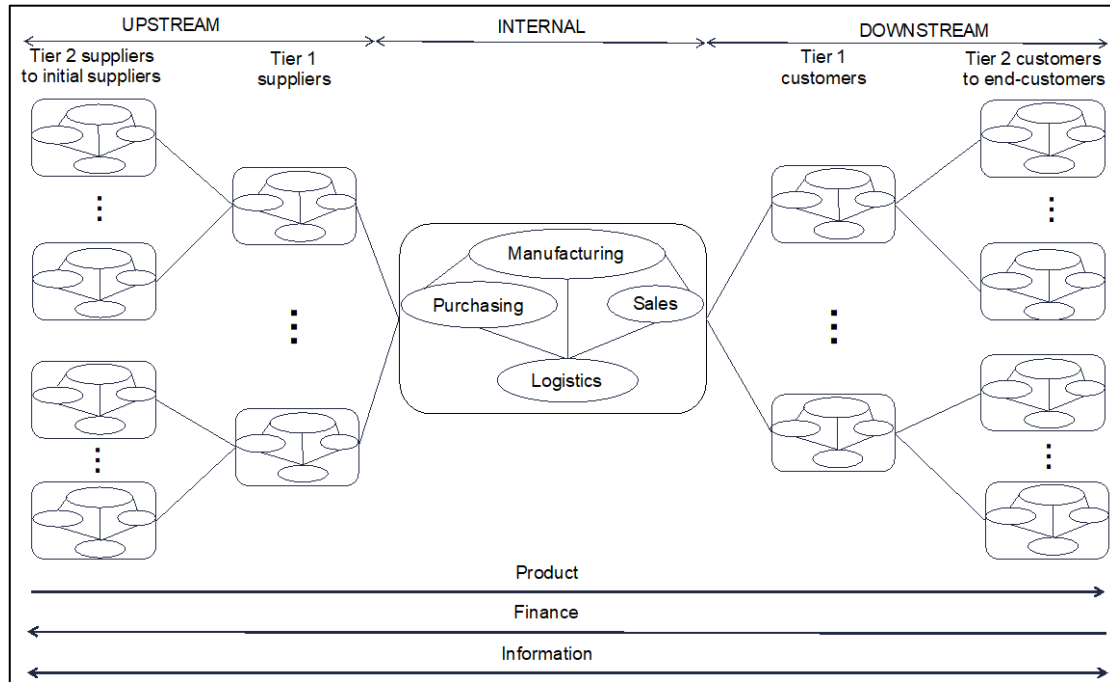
UPSTREAM

INTERNAL

DOWNSTREAM

Tier 2 suppliers to initial suppliers

Tier 1 suppliers

Tier 1 customers

Tier 2 customers to end-customers

Manufacturing

Purchasing

Sales

Logistics

Product

Finance

Information